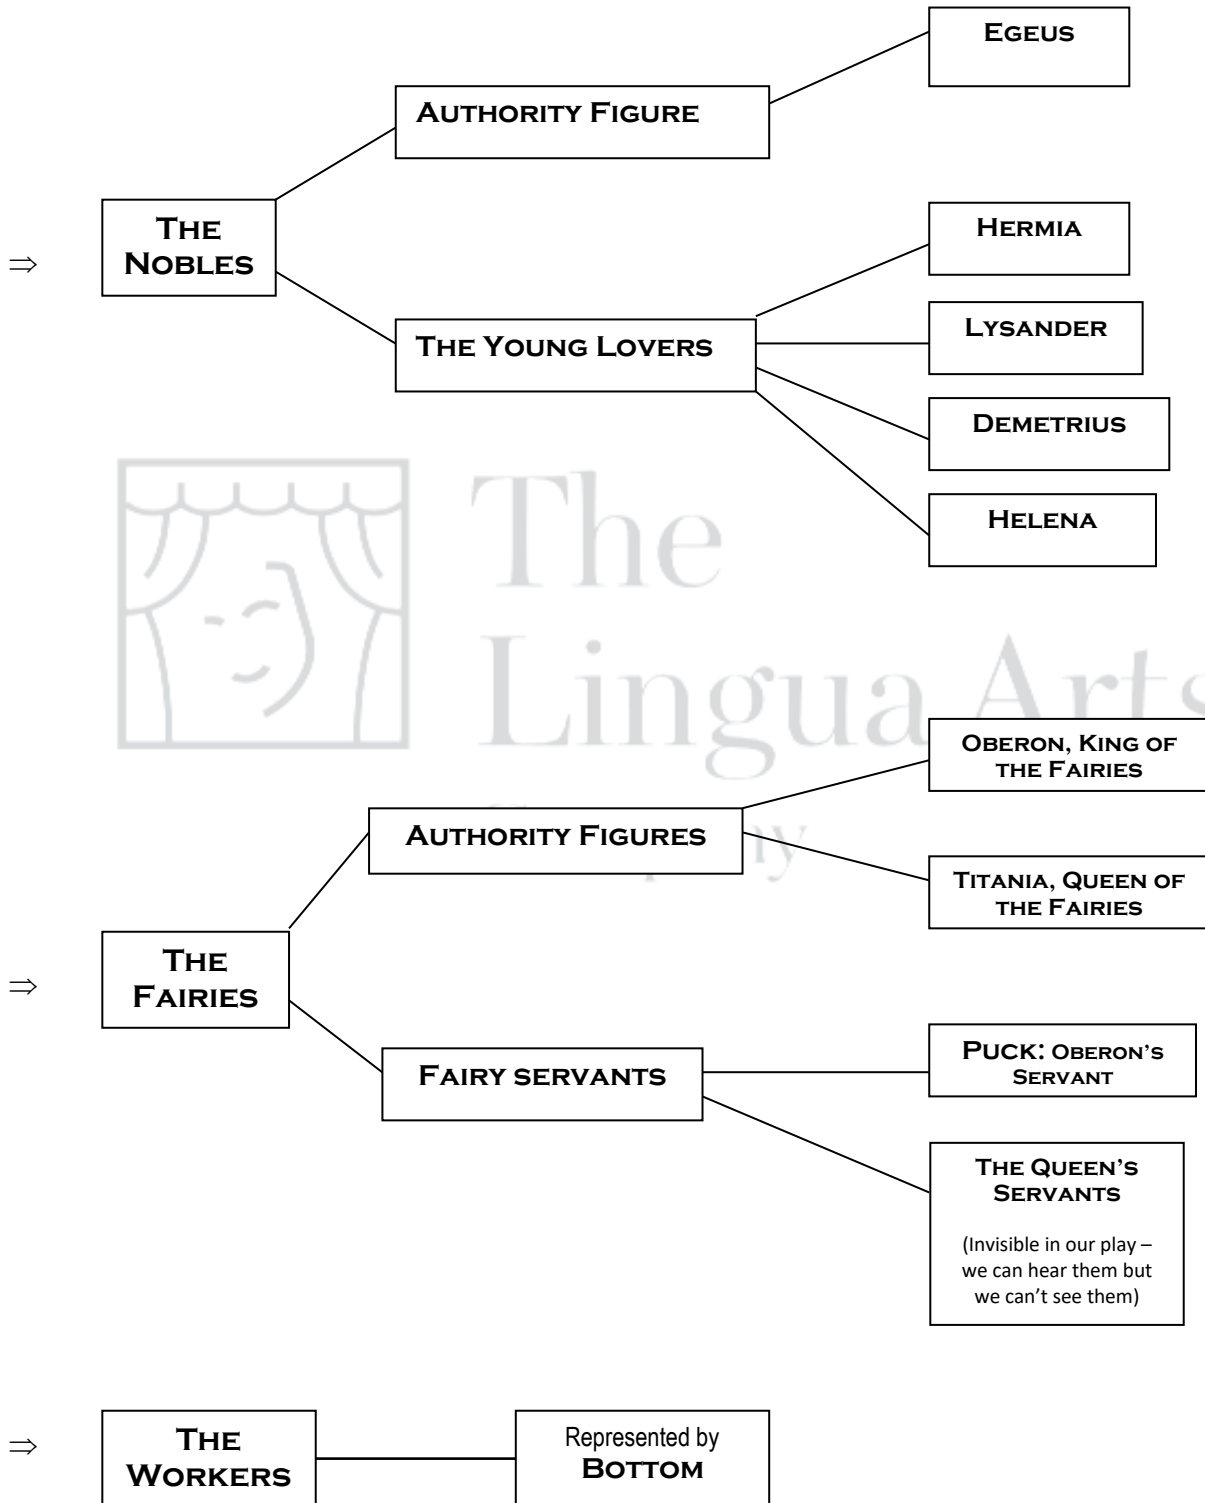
$\Rightarrow$ The Nobles

Authority Figure

Egeus

The Young Lovers

Hermia

Lysander

Demetrius

Helena

The Lingua Arts Company

$\Rightarrow$ The Fairies

Authority Figures

Oberon, King of the Fairies

Titania, Queen of the Fairies

Fairy servants

Puck: Oberon's Servant

The Queen's Servants

(Invisible in our play – we can hear them but we can't see them)

$\Rightarrow$ The Workers

Represented by Bottom